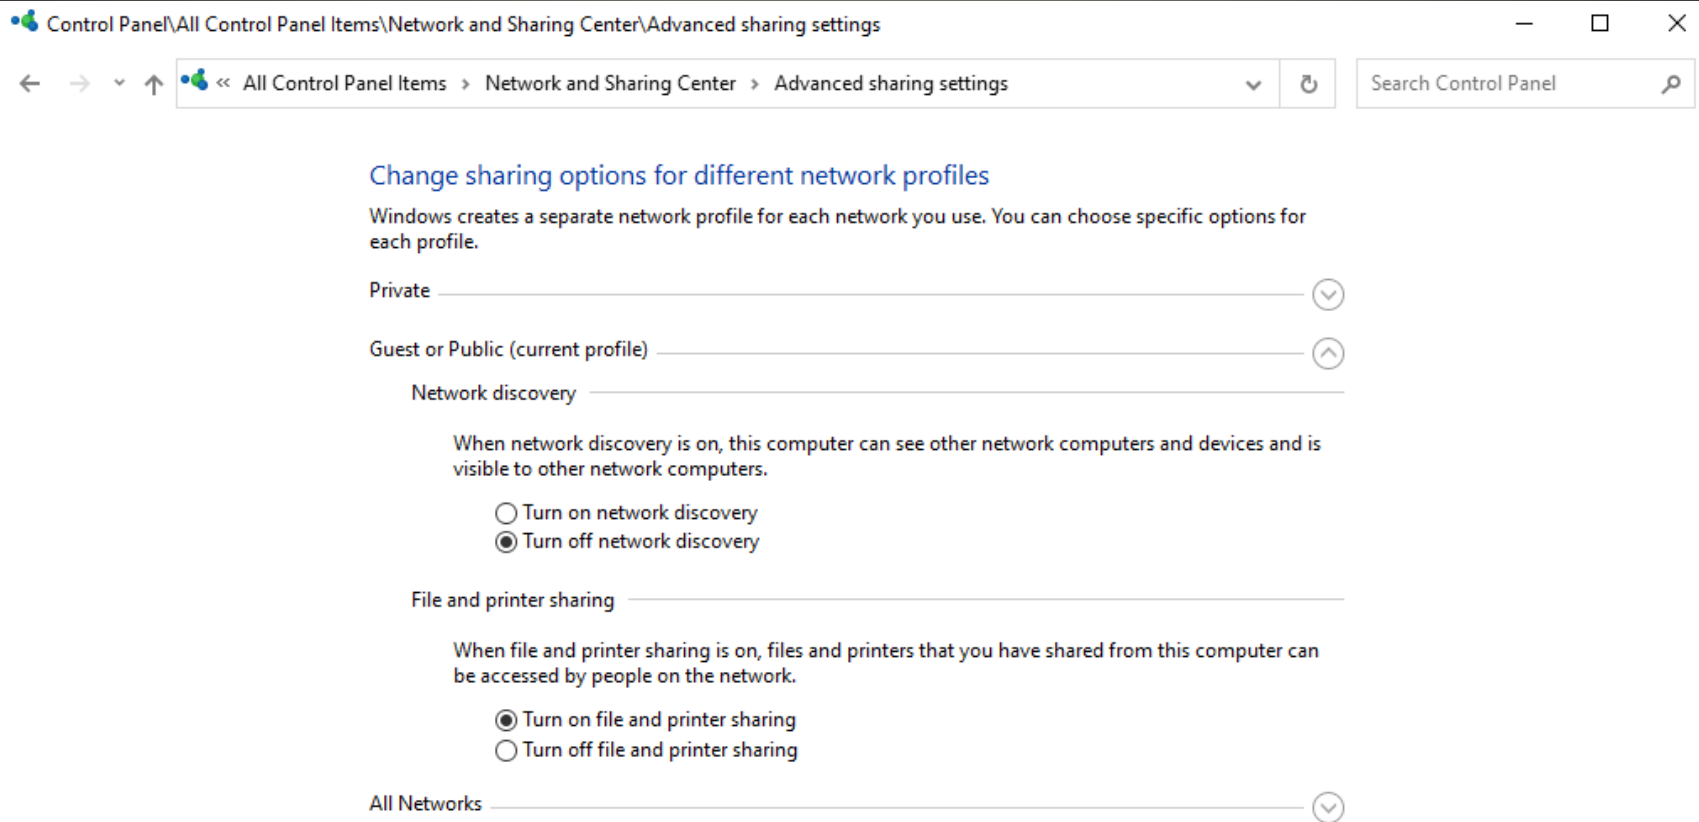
Control Panel\All Control Panel Items\Network and Sharing Center\Advanced sharing settings

« All Control Panel Items › Network and Sharing Center › Advanced sharing settings

Search Control Panel

Change sharing options for different network profiles

Windows creates a separate network profile for each network you use. You can choose specific options for each profile.

Private

Guest or Public (current profile)

Network discovery

When network discovery is on, this computer can see other network computers and devices and is visible to other network computers.

Turn on network discovery
Turn off network discovery

File and printer sharing

When file and printer sharing is on, files and printers that you have shared from this computer can be accessed by people on the network.

Turn on file and printer sharing
Turn off file and printer sharing

All Networks